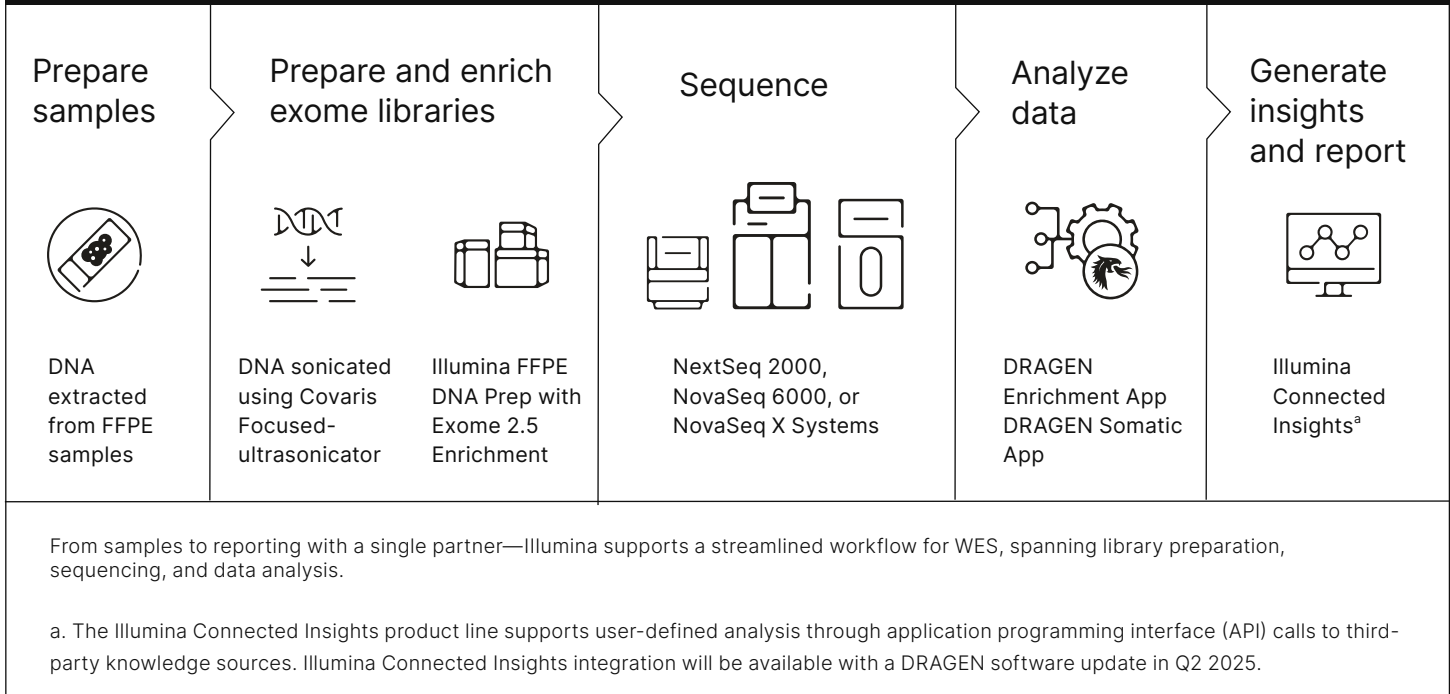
Prepare samples

Prepare and enrich exome libraries

Sequence

Analyze data

Generate insights and report

DNA extracted from FFPE samples

DNA sonicated using Covaris Focused-ultrasonicator

Illumina FFPE DNA Prep with Exome 2.5 Enrichment

NextSeq 2000, NovaSeq 6000, or NovaSeq X Systems

DRAGEN Enrichment App DRAGEN Somatic App

Illumina Connected Insights$^{a}$

From samples to reporting with a single partner—Illumina supports a streamlined workflow for WES, spanning library preparation, sequencing, and data analysis.

a. The Illumina Connected Insights product line supports user-defined analysis through application programming interface (API) calls to third-party knowledge sources. Illumina Connected Insights integration will be available with a DRAGEN software update in Q2 2025.